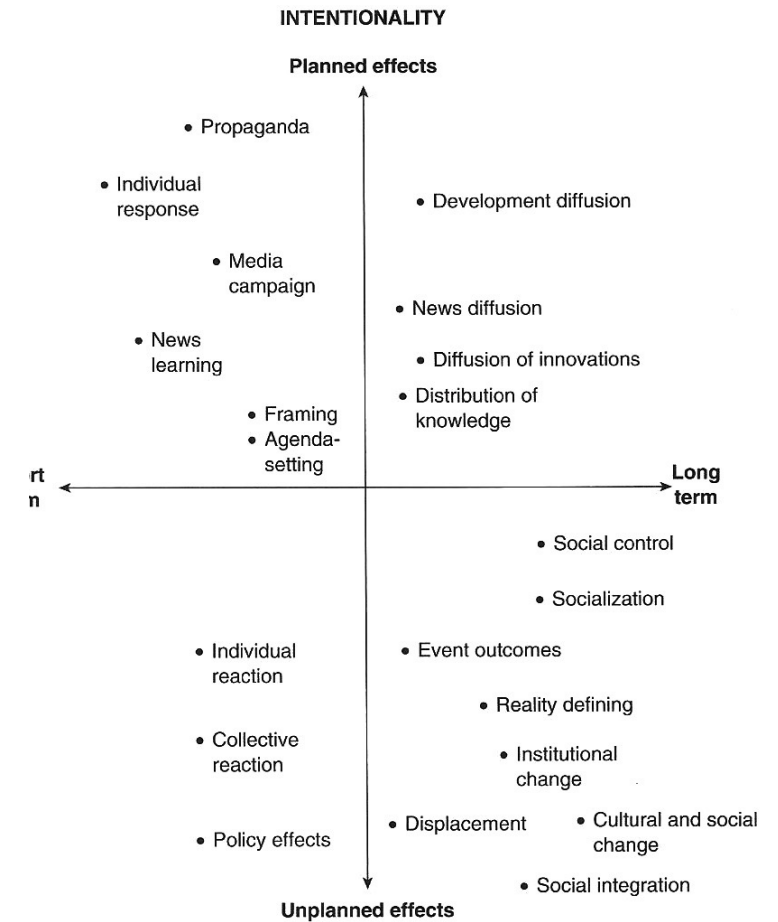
INTENTIONALITY

Planned effects

• Propaganda

• Individual response

• Development diffusion

• Media campaign

• News diffusion

• News learning

• Diffusion of innovations

• Distribution of knowledge

• Framing
• Agenda-setting

rt
n

Long term

• Social control

• Socialization

• Individual reaction

• Event outcomes

• Reality defining

• Collective reaction

• Institutional change

• Policy effects

• Displacement

• Cultural and social change

• Social integration

Unplanned effects